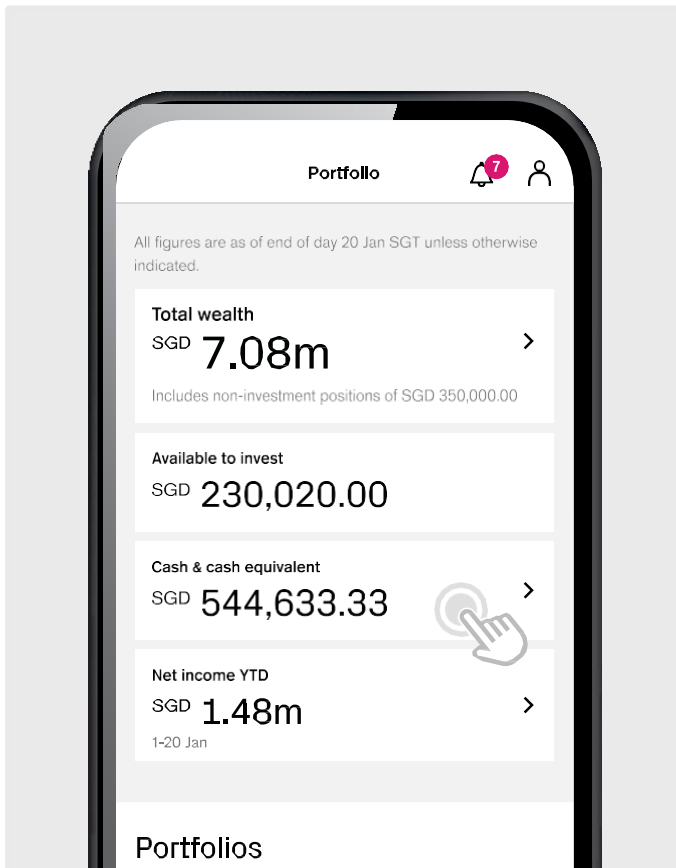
Portfolio

7

All figures are as of end of day 20 Jan SGT unless otherwise indicated.

Total wealth

SGD 7.08m

Includes non-investment positions of SGD 350,000.00

Available to invest

SGD 230,020.00

Cash & cash equivalent

SGD 544,633.33

Net income YTD

SGD 1.48m

1-20 Jan

Portfolios